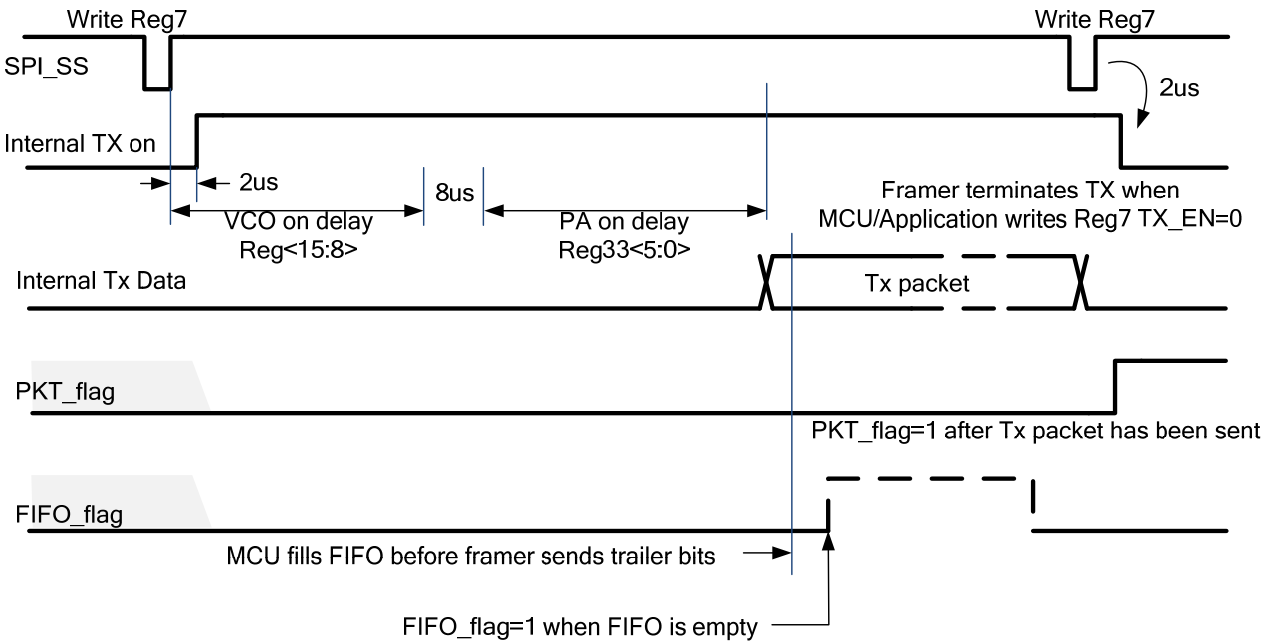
Write Reg7

Write Reg7

SPI_SS

2us

Internal TX on

2us

8us

Framer terminates TX when MCU/Application writes Reg7 TX_EN=0

VCO on delay Reg<15:8>

PA on delay Reg33<5:0>

Internal Tx Data

Tx packet

PKT_flag

PKT_flag=1 after Tx packet has been sent

FIFO_flag

MCU fills FIFO before framer sends trailer bits

FIFO_flag=1 when FIFO is empty